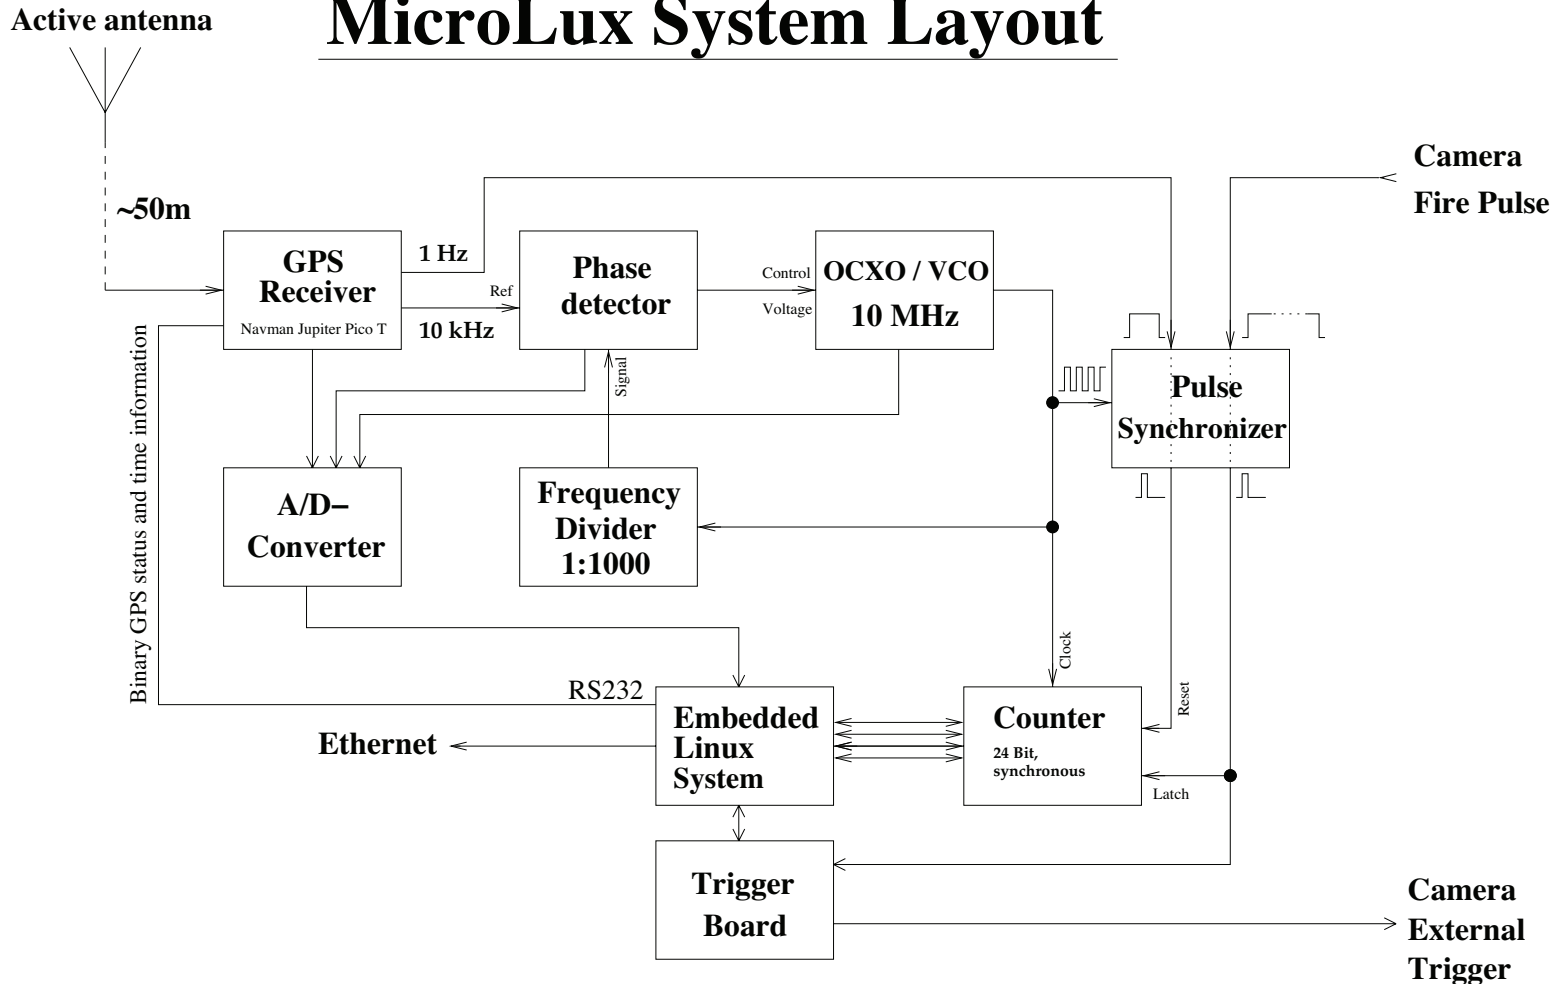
Active antenna

MicroLux System Layout

~50m

Camera Fire Pulse

GPS Receiver
Navman Jupiter Pico T

1 Hz

Ref

10 kHz

Phase detector

Control
Voltage

OCXO / VCO
10 MHz

Signal

Pulse Synchronizer

Binary GPS status and time information

A/D-Converter

Frequency Divider 1:1000

Clock

Reset

RS232

Embedded Linux System

Counter
24 Bit, synchronous

Latch

Ethernet

Trigger Board

Camera External Trigger